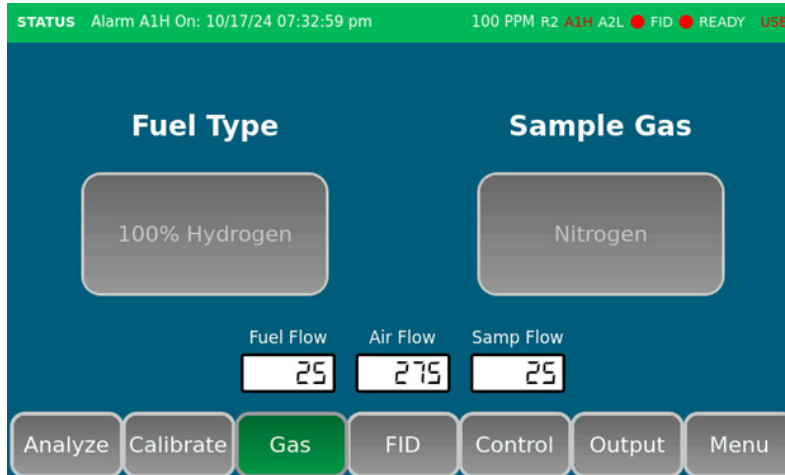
STATUS Alarm A1H On: 10/17/24 07:32:59 pm 100 PPM R2 A1H A2L FID READY USE

Fuel Type

Sample Gas

100% Hydrogen

Nitrogen

Fuel Flow
25

Air Flow
275

Samp Flow
25

Analyze Calibrate Gas FID Control Output Menu